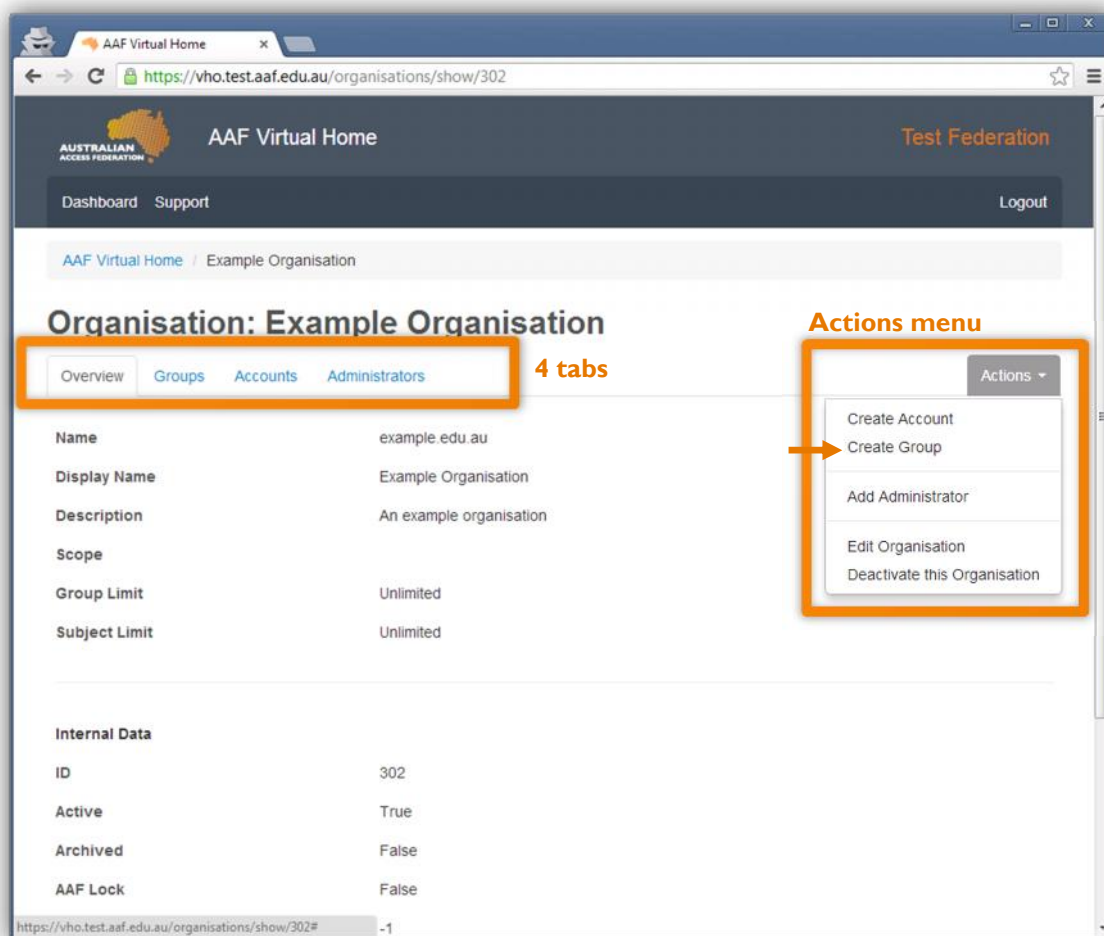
AAF Virtual Home ×

https://vho.test.aaf.edu.au/organisations/show/302

AUSTRALIAN ACCESS FEDERATION

AAF Virtual Home

Test Federation

Dashboard Support

Logout

AAF Virtual Home / Example Organisation

Organisation: Example Organisation

Actions menu

Overview Groups Accounts Administrators

4 tabs

Actions

Create Account
Create Group

Add Administrator

Edit Organisation
Deactivate this Organisation

| | |
|---|---|
| Name | example.edu.au |
| Display Name | Example Organisation |
| Description | An example organisation |
| Scope | |
| Group Limit | Unlimited |
| Subject Limit | Unlimited |

Internal Data

| | |
|---|---|
| ID | 302 |
| Active | True |
| Archived | False |
| AAF Lock | False |

https://vho.test.aaf.edu.au/organisations/show/302#

-1